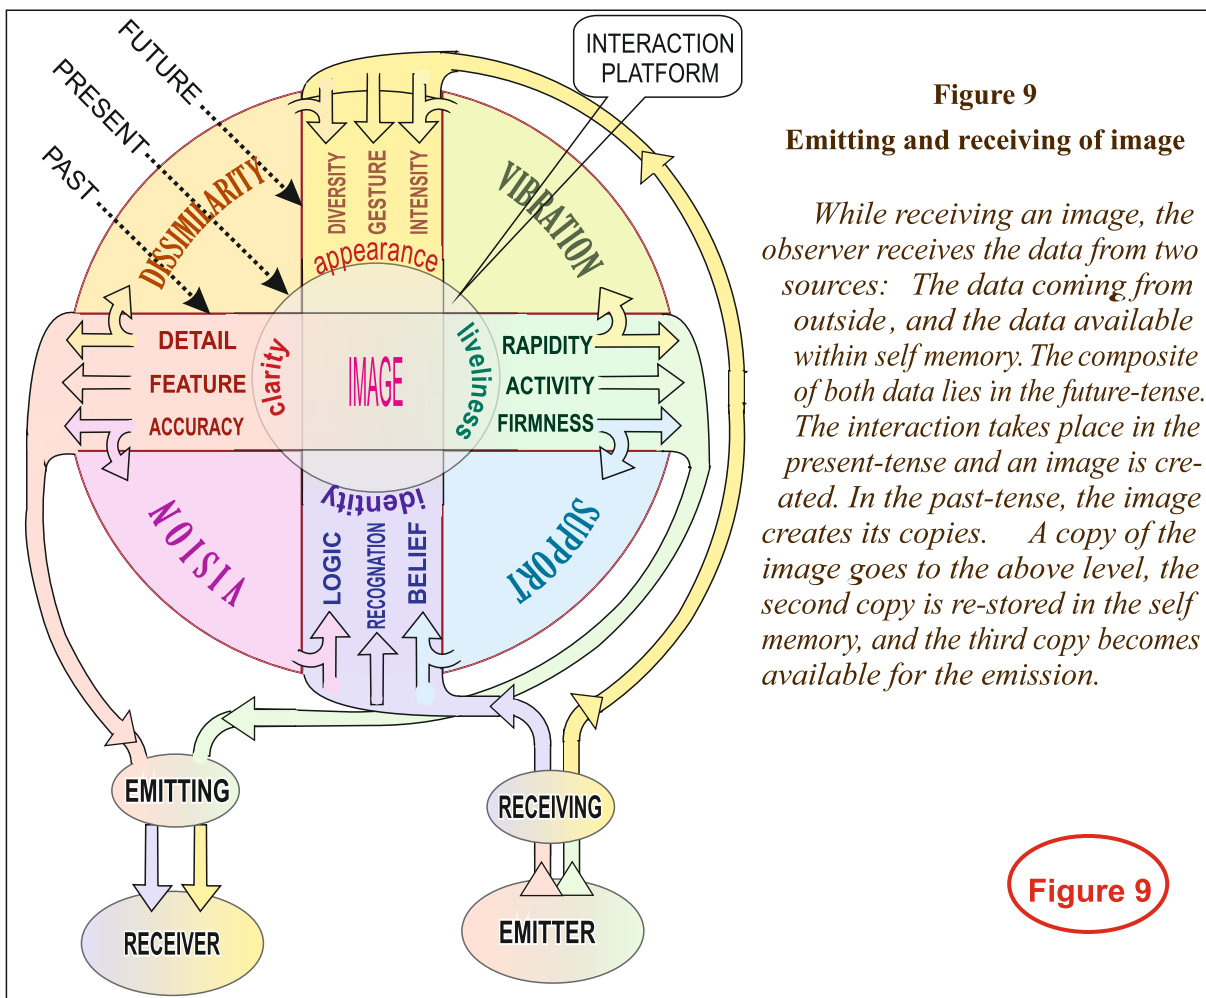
FUTURE
PRESENT
PAST
INTERACTION PLATFORM
DESSIMILARITY
VIBRATION
DIVERSITY
GESTURE
INTENSITY
appearance
DETAIL
FEATURE
ACCURACY
clarity
IMAGE
liveliness
RAPIDITY
ACTIVITY
FIRMNESS
identity
VISION
SUPPORT
LOGIC
RECOGNATION
BELIEF
EMITTING
RECEIVING
RECEIVER
EMITTER

Figure 9
Emitting and receiving of image

While receiving an image, the observer receives the data from two sources: The data coming from outside, and the data available within self memory. The composite of both data lies in the future-tense. The interaction takes place in the present-tense and an image is created. In the past-tense, the image creates its copies. A copy of the image goes to the above level, the second copy is re-stored in the self memory, and the third copy becomes available for the emission.

Figure 9